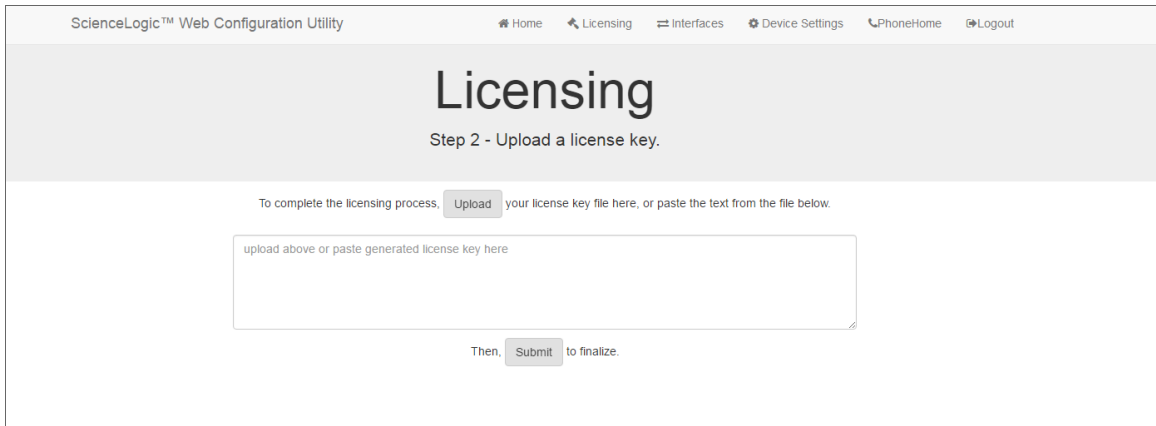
ScienceLogic™ Web Configuration Utility

Home Licensing Interfaces Device Settings PhoneHome Logout

Licensing

Step 2 - Upload a license key.

To complete the licensing process, Upload your license key file here, or paste the text from the file below.

upload above or paste generated license key here

Then, Submit to finalize.